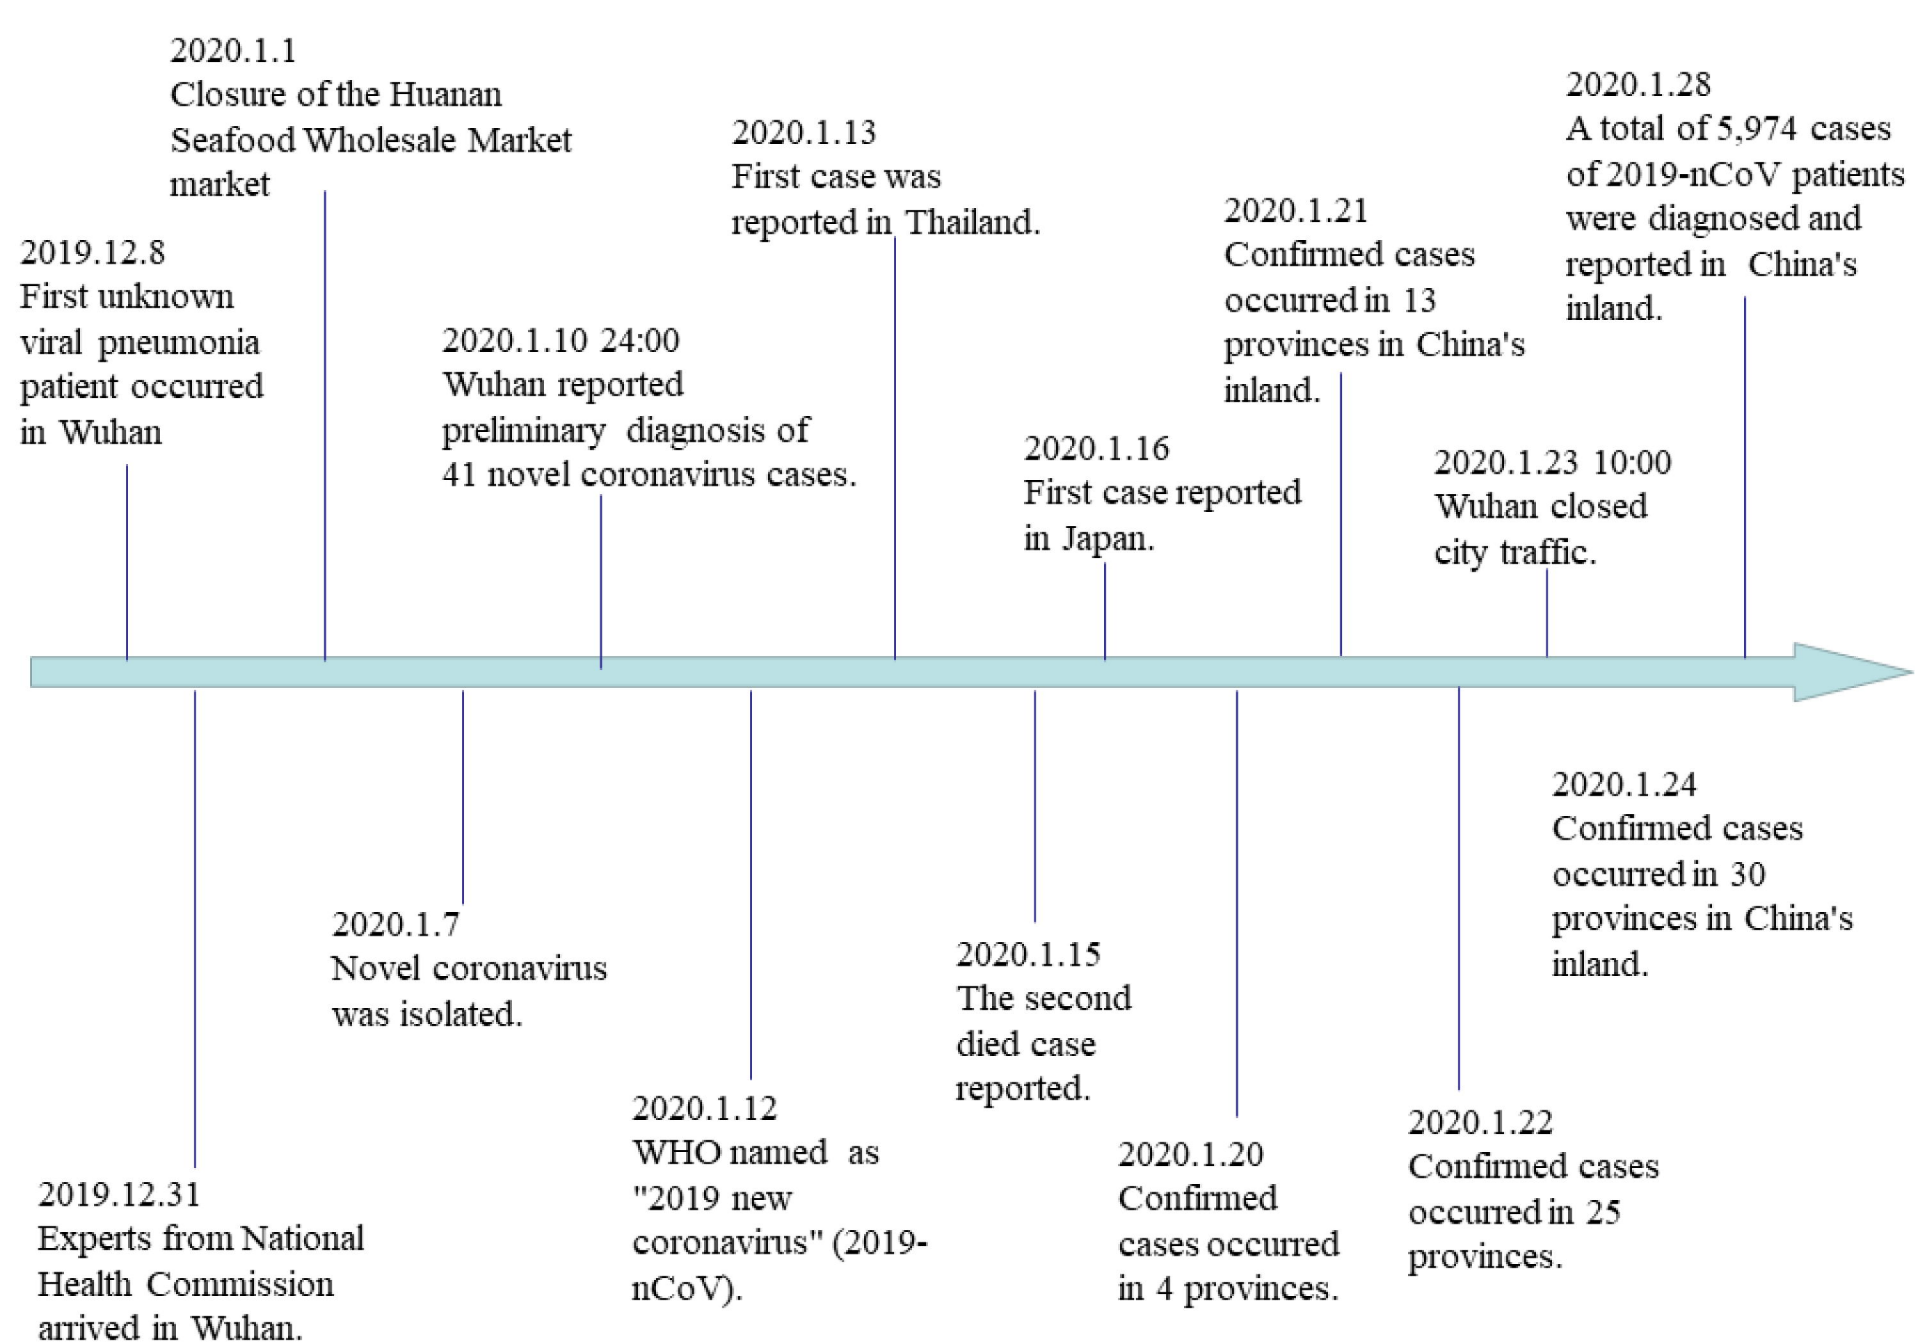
2019.12.8
First unknown viral pneumonia patient occurred in Wuhan

2019.12.31
Experts from National Health Commission arrived in Wuhan.

2020.1.1
Closure of the Huanan Seafood Wholesale Market market

2020.1.7
Novel coronavirus was isolated.

2020.1.10 24:00
Wuhan reported preliminary diagnosis of 41 novel coronavirus cases.

2020.1.12
WHO named as "2019 new coronavirus" (2019-nCoV).

2020.1.13
First case was reported in Thailand.

2020.1.15
The second died case reported.

2020.1.16
First case reported in Japan.

2020.1.20
Confirmed cases occurred in 4 provinces.

2020.1.21
Confirmed cases occurred in 13 provinces in China's inland.

2020.1.22
Confirmed cases occurred in 25 provinces.

2020.1.23 10:00
Wuhan closed city traffic.

2020.1.24
Confirmed cases occurred in 30 provinces in China's inland.

2020.1.28
A total of 5,974 cases of 2019-nCoV patients were diagnosed and reported in China's inland.